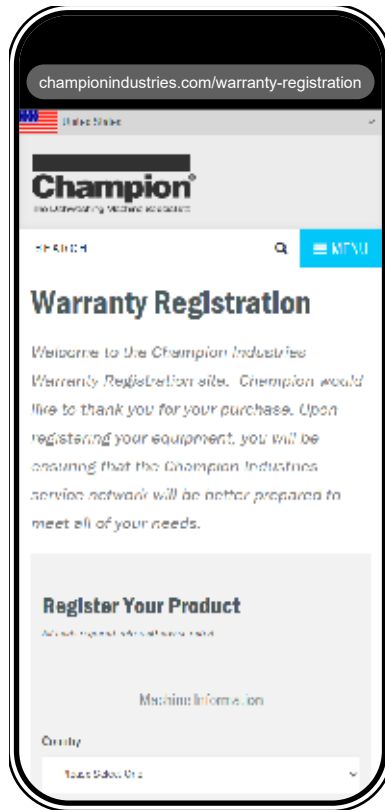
championindustries.com/warranty-registration

United States

Champion®

The Dishwashing Machine Specialists

SEARCH

MENU

Warranty Registration

Welcome to the Champion Industries Warranty Registration site. Champion would like to thank you for your purchase. Upon registering your equipment, you will be ensuring that the Champion Industries service network will be better prepared to meet all of your needs.

Register Your Product

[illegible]

Machine Information

Country

Please Select One